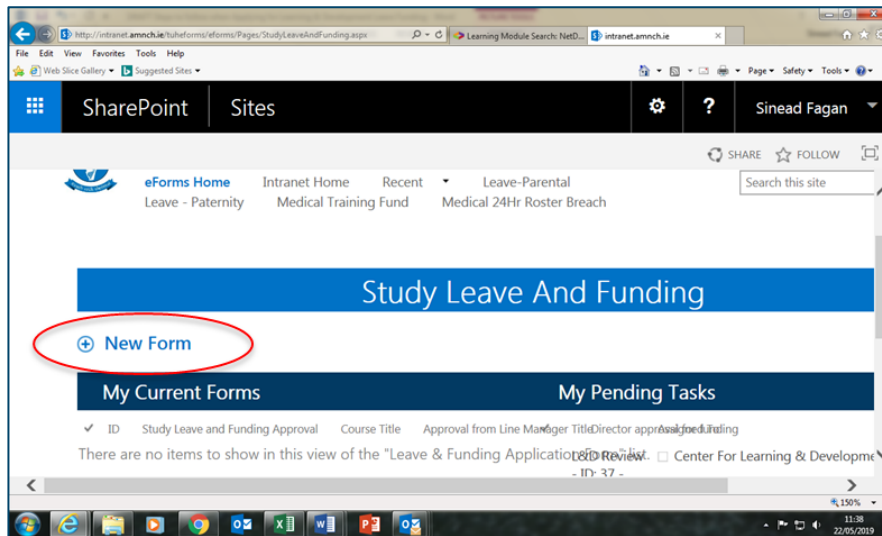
http://intranet.amnch.ie/tuheforms/eforms/Pages/StudyLeaveAndFunding.aspx
Learning Module Search: NetD...
intranet.amnch.ie
File Edit View Favorites Tools Help
Web Slice Gallery ▾ Suggested Sites ▾
Page ▾ Safety ▾ Tools ▾
SharePoint Sites
Sinead Fagan
SHARE FOLLOW
eForms Home Intranet Home Recent Leave-Parental
Leave - Paternity Medical Training Fund Medical 24Hr Roster Breach
Search this site

Study Leave And Funding

⊕ New Form

My Current Forms

My Pending Tasks

✓ ID Study Leave and Funding Approval Course Title Approval from Line Manager Title Director approval for Funding Assigned To

There are no items to show in this view of the "Leave & Funding Application" list.

L&D Review - ID: 37 -

Center For Learning & Developme

150%

11:38
22/05/2019